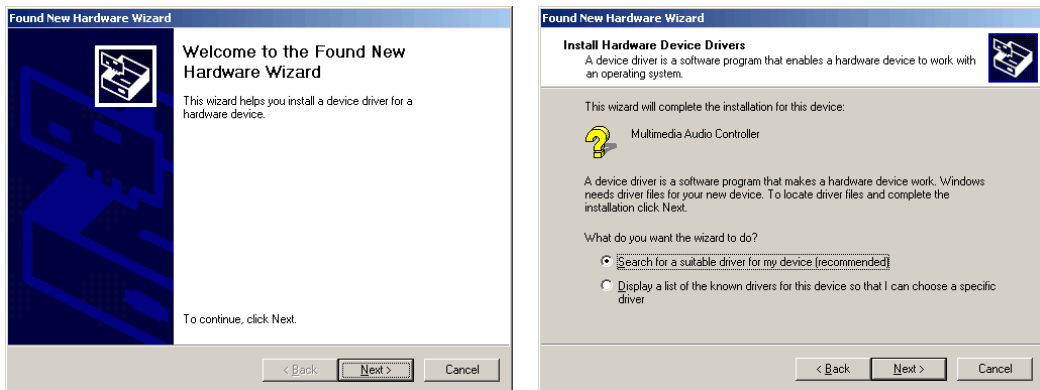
Found New Hardware Wizard

Welcome to the Found New Hardware Wizard

This wizard helps you install a device driver for a hardware device.

To continue, click Next.

< Back | Next > | Cancel

Found New Hardware Wizard

Install Hardware Device Drivers
A device driver is a software program that enables a hardware device to work with an operating system.

This wizard will complete the installation for this device:

Multimedia Audio Controller

A device driver is a software program that makes a hardware device work. Windows needs driver files for your new device. To locate driver files and complete the installation click Next.

What do you want the wizard to do?

Search for a suitable driver for my device (recommended)

Display a list of the known drivers for this device so that I can choose a specific driver

< Back | Next > | Cancel